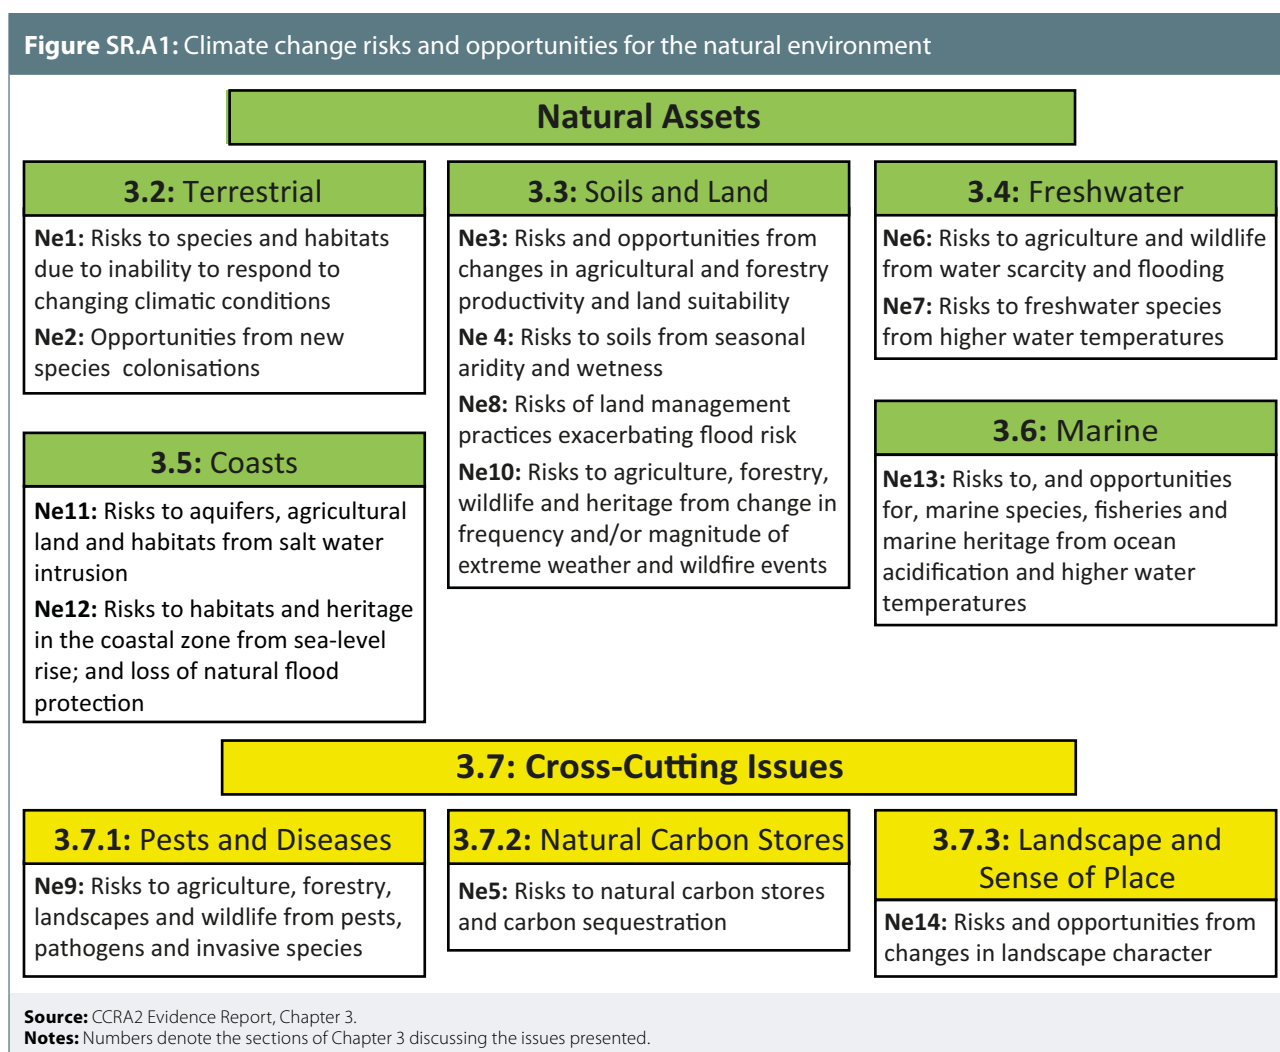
**Figure SR.A1:** Climate change risks and opportunities for the natural environment

Natural Assets

**3.2:** Terrestrial

**Ne1:** Risks to species and habitats due to inability to respond to changing climatic conditions

**Ne2:** Opportunities from new species colonisations

**3.3:** Soils and Land

**Ne3:** Risks and opportunities from changes in agricultural and forestry productivity and land suitability

**Ne 4:** Risks to soils from seasonal aridity and wetness

**Ne8:** Risks of land management practices exacerbating flood risk

**Ne10:** Risks to agriculture, forestry, wildlife and heritage from change in frequency and/or magnitude of extreme weather and wildfire events

**3.4:** Freshwater

**Ne6:** Risks to agriculture and wildlife from water scarcity and flooding

**Ne7:** Risks to freshwater species from higher water temperatures

**3.5:** Coasts

**Ne11:** Risks to aquifers, agricultural land and habitats from salt water intrusion

**Ne12:** Risks to habitats and heritage in the coastal zone from sea-level rise; and loss of natural flood protection

**3.6:** Marine

**Ne13:** Risks to, and opportunities for, marine species, fisheries and marine heritage from ocean acidification and higher water temperatures

**3.7: Cross-Cutting Issues**

**3.7.1:** Pests and Diseases

**Ne9:** Risks to agriculture, forestry, landscapes and wildlife from pests, pathogens and invasive species

**3.7.2:** Natural Carbon Stores

**Ne5:** Risks to natural carbon stores and carbon sequestration

**3.7.3:** Landscape and Sense of Place

**Ne14:** Risks and opportunities from changes in landscape character

**Source:** CCRA2 Evidence Report, Chapter 3.
**Notes:** Numbers denote the sections of Chapter 3 discussing the issues presented.